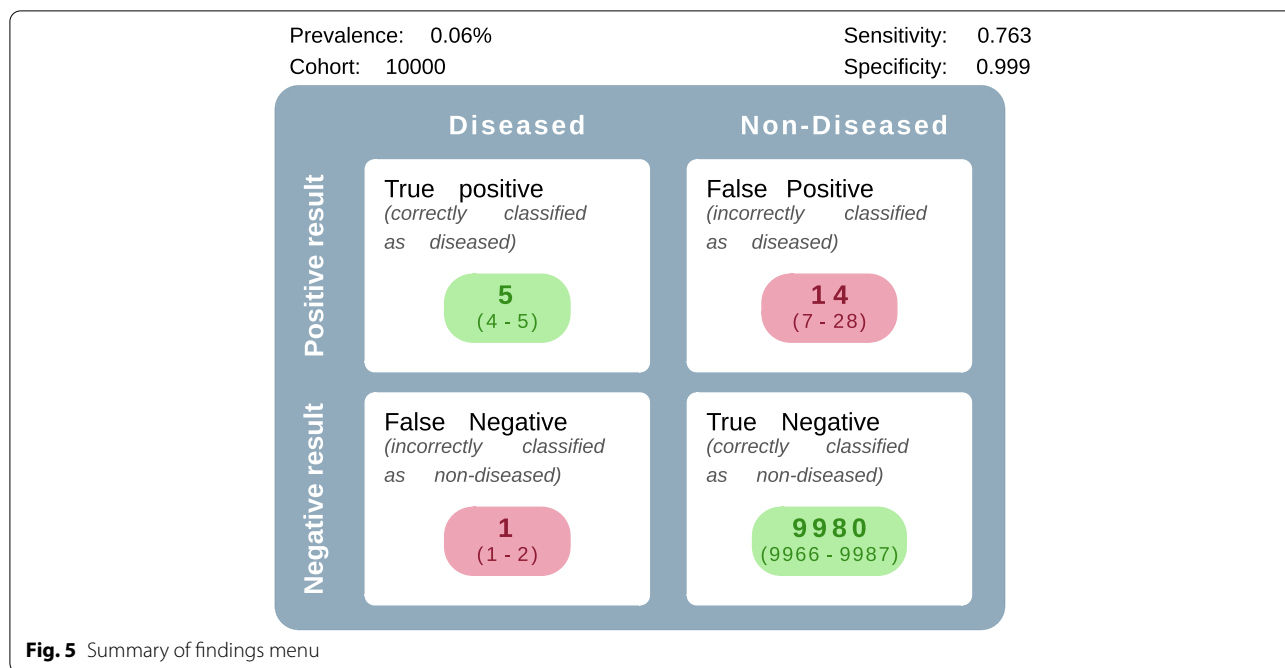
Prevalence: 0.06%
Cohort: 10000

Sensitivity: 0.763
Specificity: 0.999

Diseased

Non-Diseased

Positive result

True positive
(correctly classified as diseased)
5
(4 - 5)

False Positive
(incorrectly classified as diseased)
14
(7 - 28)

Negative result

False Negative
(incorrectly classified as non-diseased)
1
(1 - 2)

True Negative
(correctly classified as non-diseased)
9980
(9966 - 9987)

**Fig. 5** Summary of findings menu